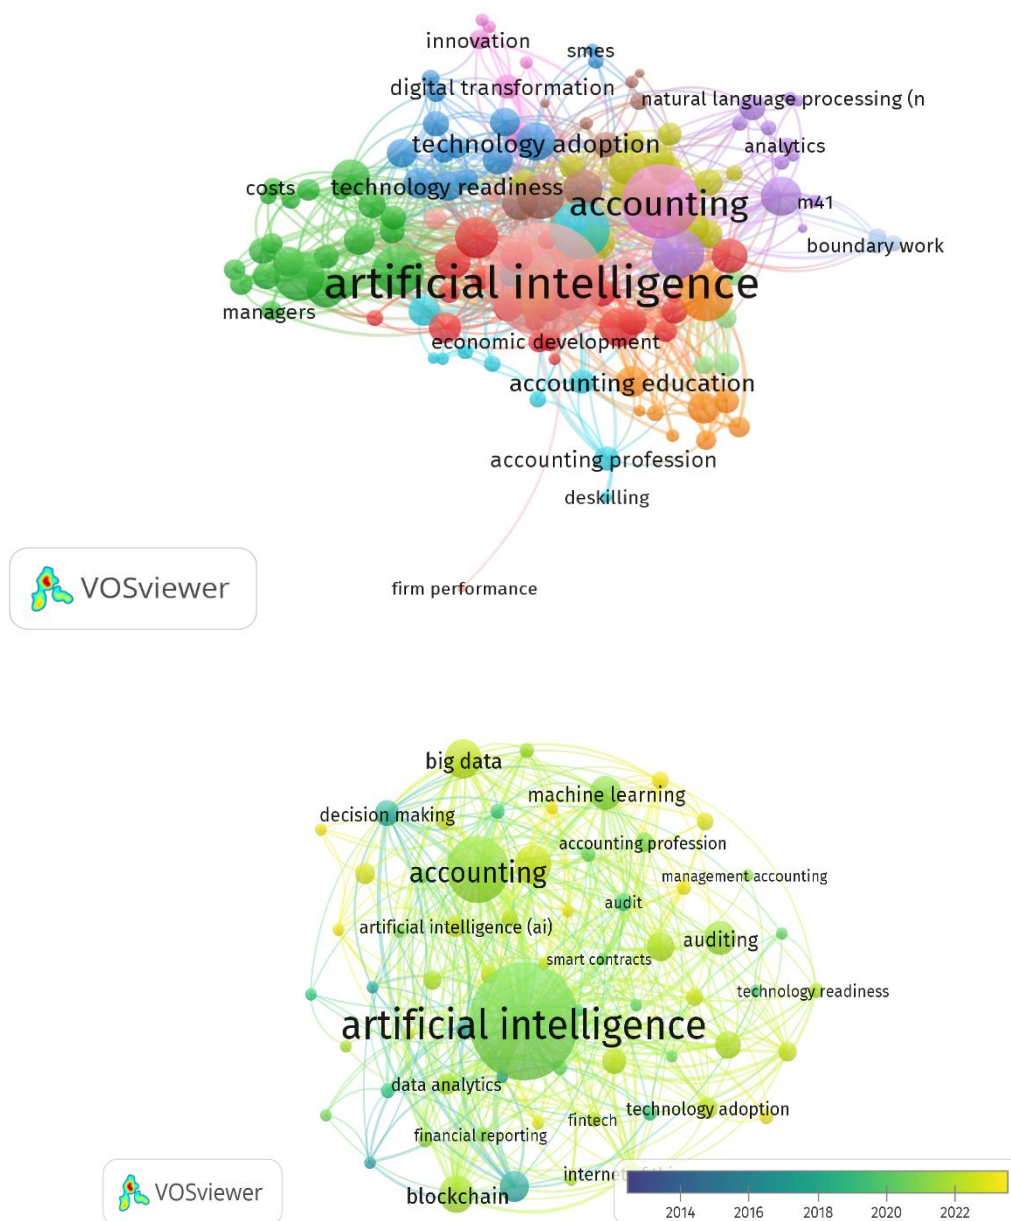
innovation
smes
digital transformation
natural language processing (n
technology adoption
analytics
costs
technology readiness
accounting
m41
boundary work
artificial intelligence
managers
economic development
accounting education
accounting profession
deskilling
VOSviewer
firm performance

big data
machine learning
decision making
accounting profession
accounting
management accounting
audit
artificial intelligence (ai)
auditing
smart contracts
technology readiness
artificial intelligence
data analytics
technology adoption
fintech
financial reporting
internet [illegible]
VOSviewer
blockchain
2014
2016
2018
2020
2022